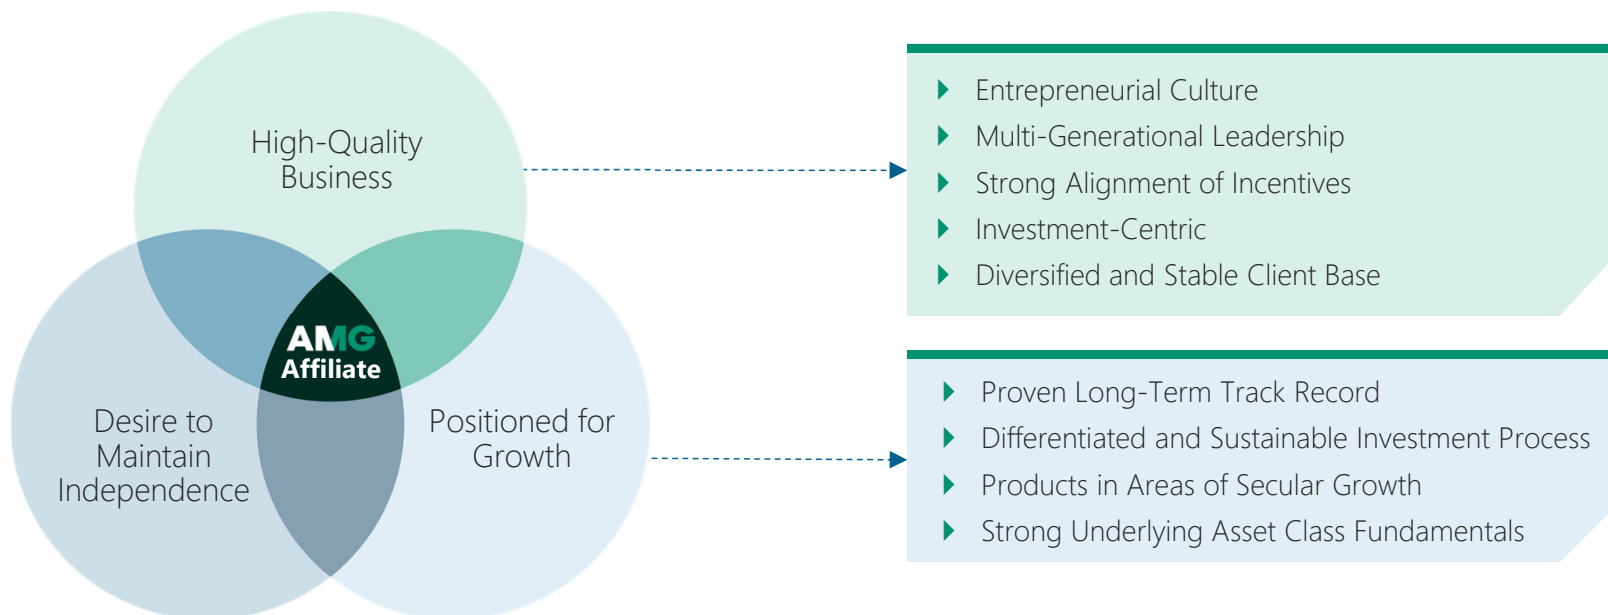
High-Quality Business

Desire to Maintain Independence

AMG Affiliate

Positioned for Growth

Entrepreneurial Culture
Multi-Generational Leadership
Strong Alignment of Incentives
Investment-Centric
Diversified and Stable Client Base

Proven Long-Term Track Record
Differentiated and Sustainable Investment Process
Products in Areas of Secular Growth
Strong Underlying Asset Class Fundamentals